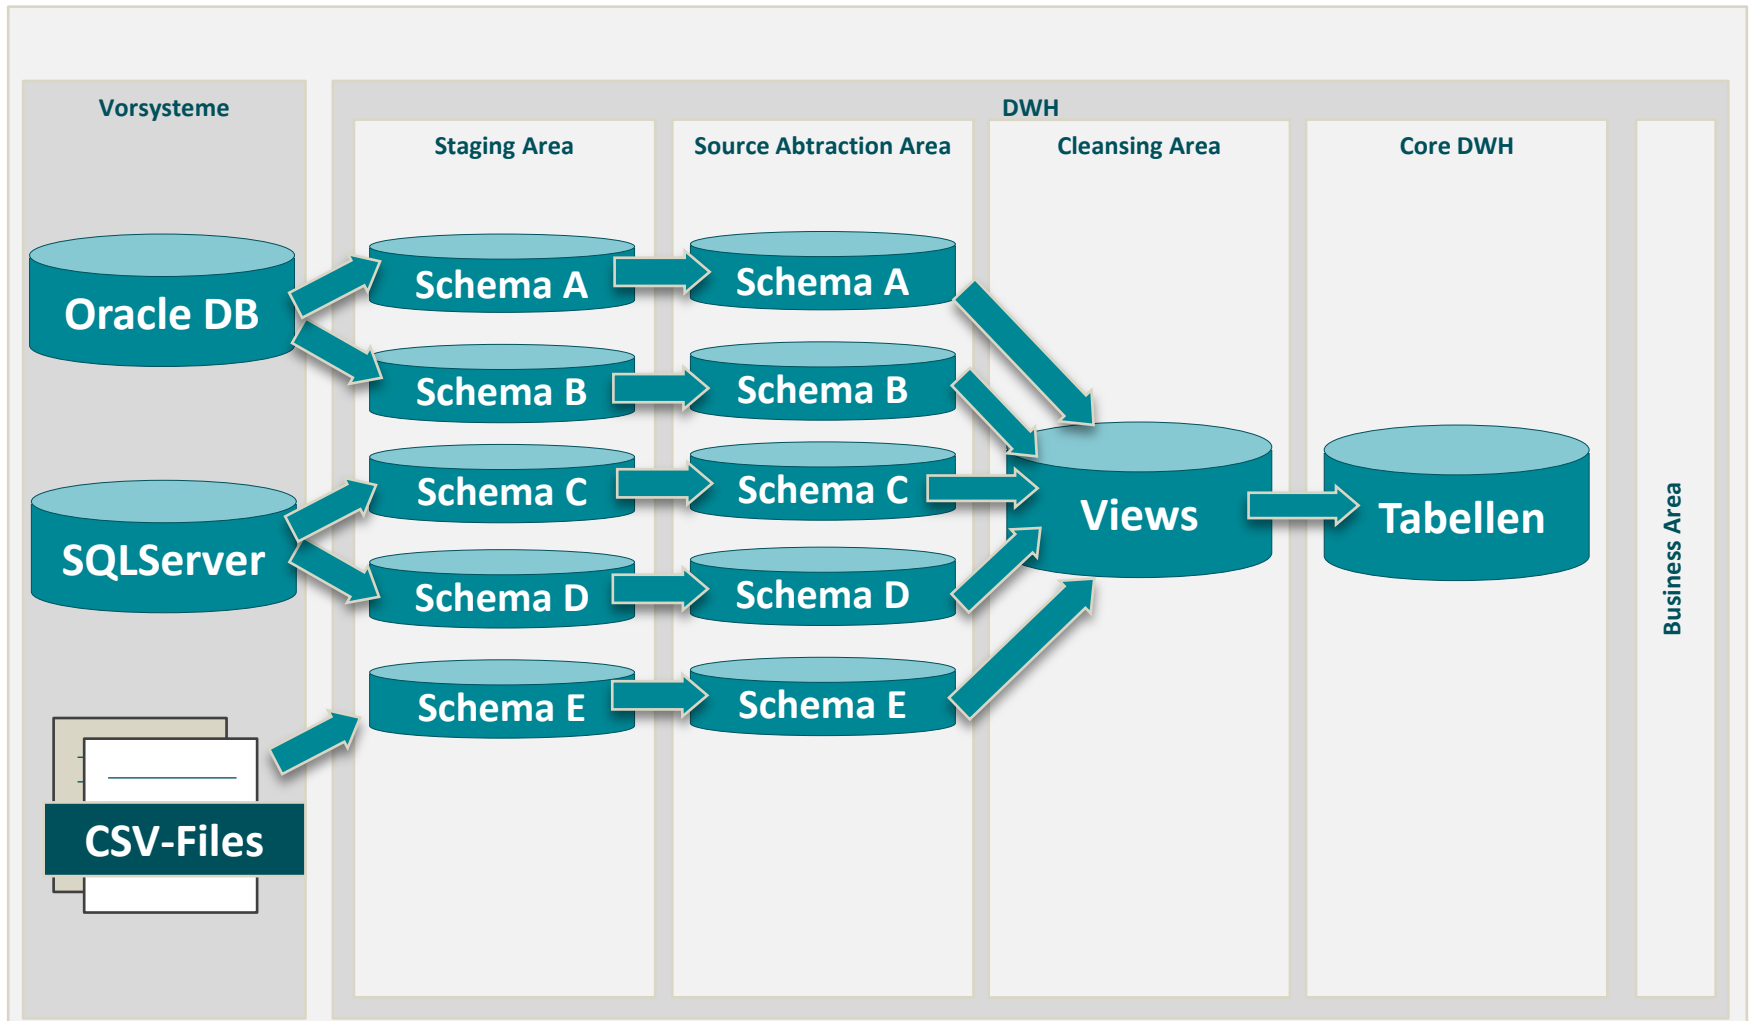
Vorsysteme

DWH

Staging Area

Source Abtraction Area

Cleansing Area

Core DWH

Business Area

Oracle DB

SQLServer

CSV-Files

Schema A

Schema B

Schema C

Schema D

Schema E

Schema A

Schema B

Schema C

Schema D

Schema E

Views

Tabellen